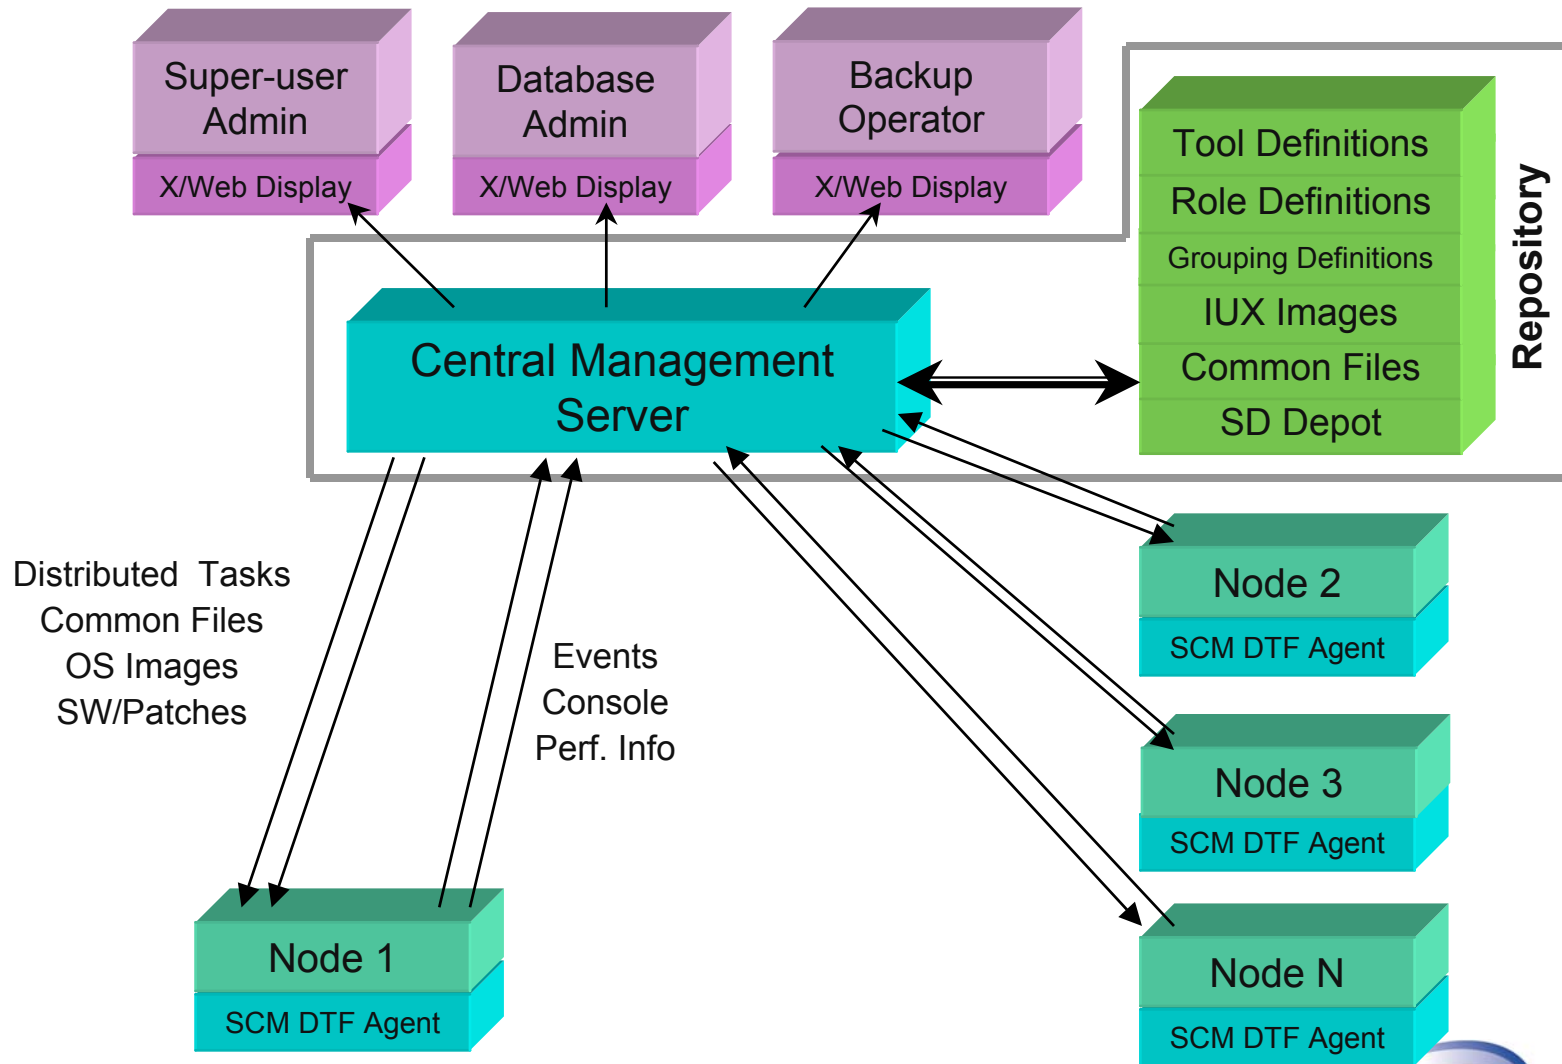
Super-user Admin

X/Web Display

Database Admin

X/Web Display

Backup Operator

X/Web Display

Tool Definitions

Role Definitions

Grouping Definitions

IUX Images

Common Files

SD Depot

Repository

Central Management Server

Distributed Tasks
Common Files
OS Images
SW/Patches

Events
Console
Perf. Info

Node 2

SCM DTF Agent

Node 3

SCM DTF Agent

Node 1

SCM DTF Agent

Node N

SCM DTF Agent